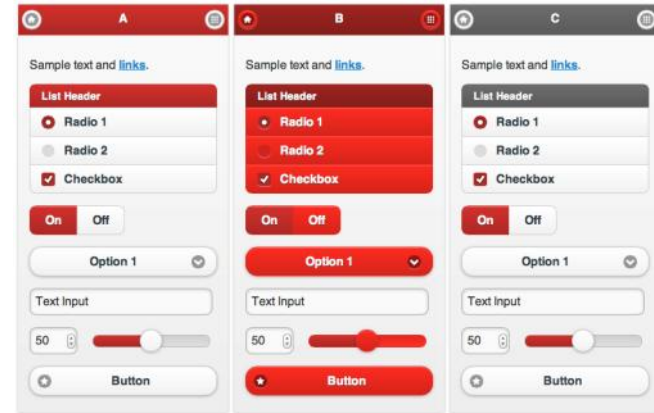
A

Sample text and links.

List Header

Radio 1

Radio 2

Checkbox

On Off

Option 1

Text Input

50

Button

B

Sample text and links.

List Header

Radio 1

Radio 2

Checkbox

On Off

Option 1

Text Input

50

Button

C

Sample text and links.

List Header

Radio 1

Radio 2

Checkbox

On Off

Option 1

Text Input

50

Button